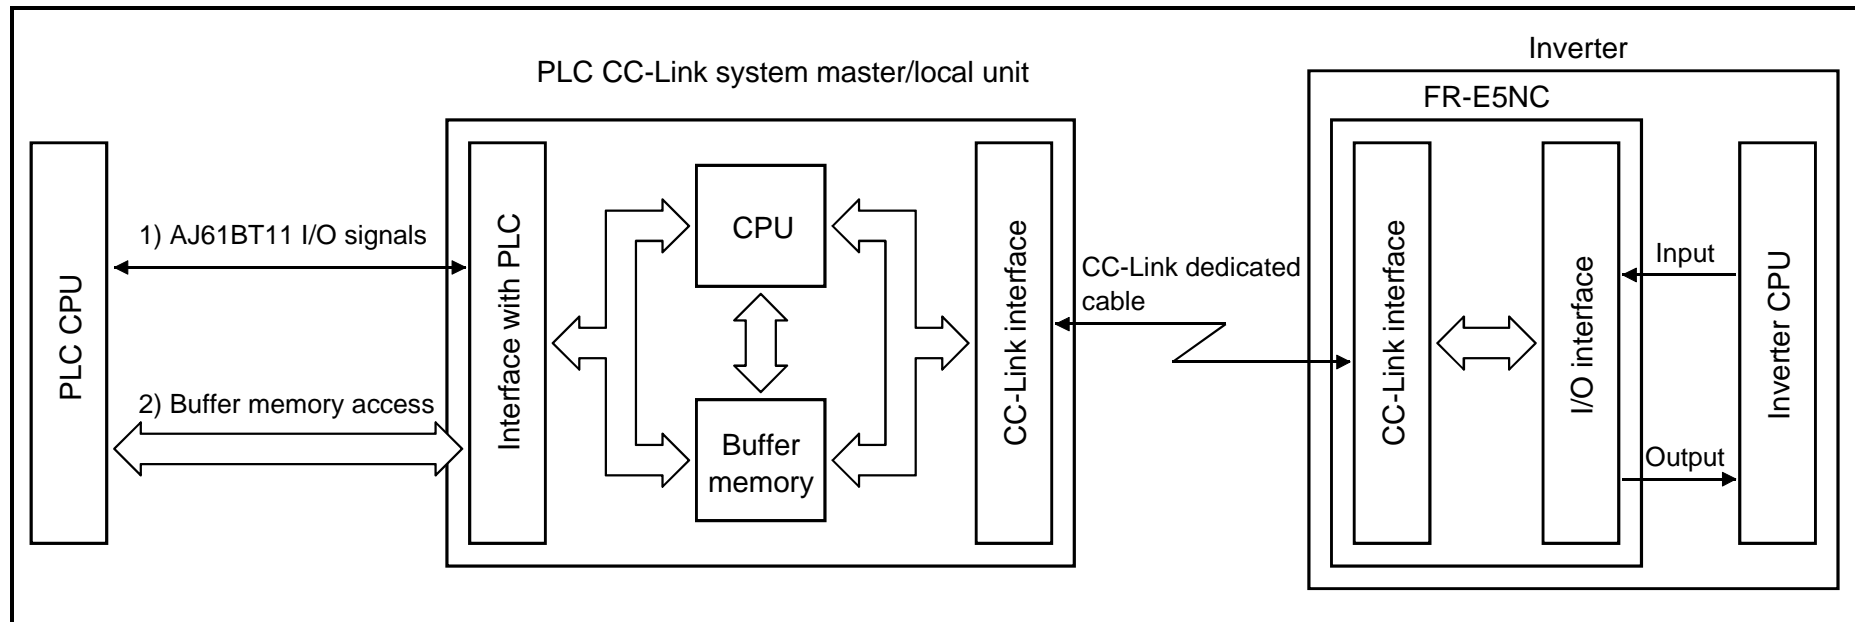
PLC CC-Link system master/local unit

Inverter

FR-E5NC

PLC CPU

1) AJ61BT11 I/O signals

2) Buffer memory access

Interface with PLC

CPU

Buffer memory

CC-Link interface

CC-Link dedicated cable

CC-Link interface

I/O interface

Input

Output

Inverter CPU